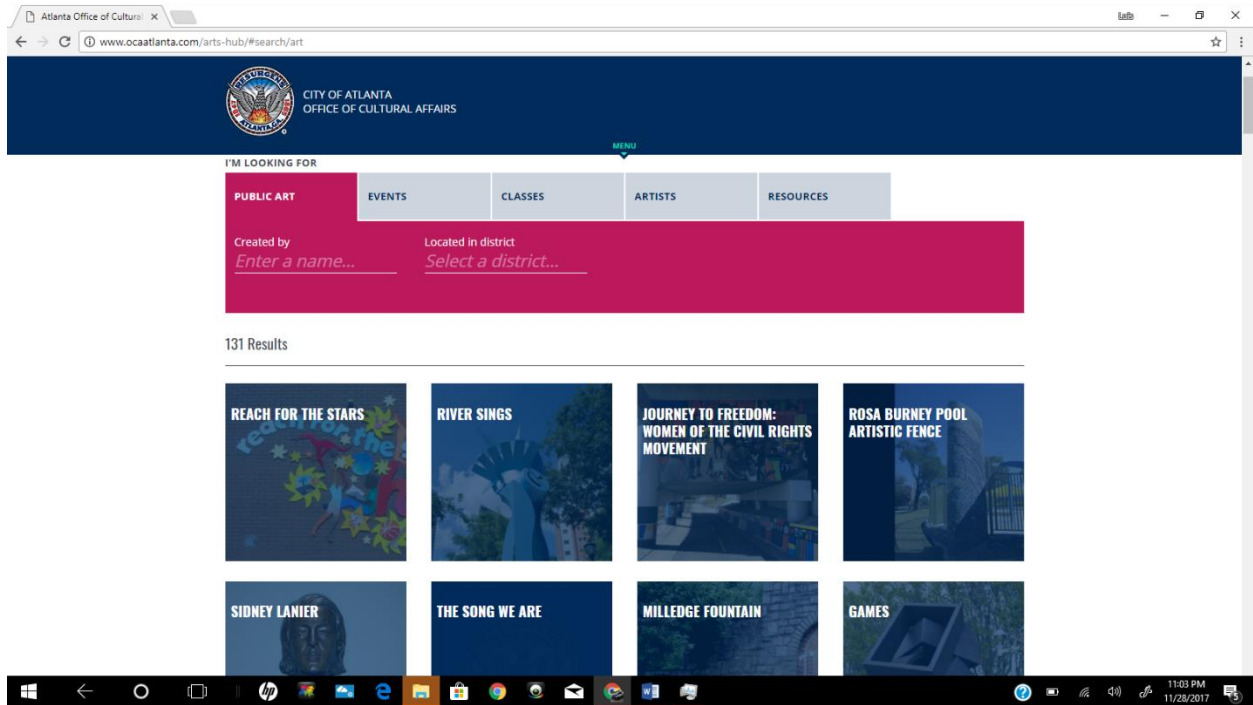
Atlanta Office of Cultural ×

Lab

www.ocaatlanta.com/arts-hub/#search/art

CITY OF ATLANTA
OFFICE OF CULTURAL AFFAIRS

MENU

I'M LOOKING FOR

PUBLIC ART | EVENTS | CLASSES | ARTISTS | RESOURCES

Created by
Enter a name...

Located in district
Select a district...

131 Results

REACH FOR THE STARS

RIVER SINGS

JOURNEY TO FREEDOM: WOMEN OF THE CIVIL RIGHTS MOVEMENT

ROSA BURNEY POOL ARTISTIC FENCE

SIDNEY LANIER

THE SONG WE ARE

MILLEDGE FOUNTAIN

GAMES

11:03 PM
11/28/2017